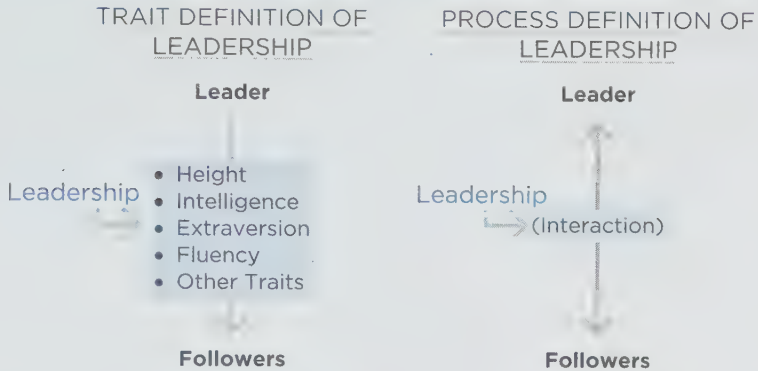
TRAIT DEFINITION OF LEADERSHIP

Leader

Leadership

- Height
- Intelligence
- Extraversion
- Fluency
- Other Traits

Followers

PROCESS DEFINITION OF LEADERSHIP

Leader

Leadership

(Interaction)

Followers